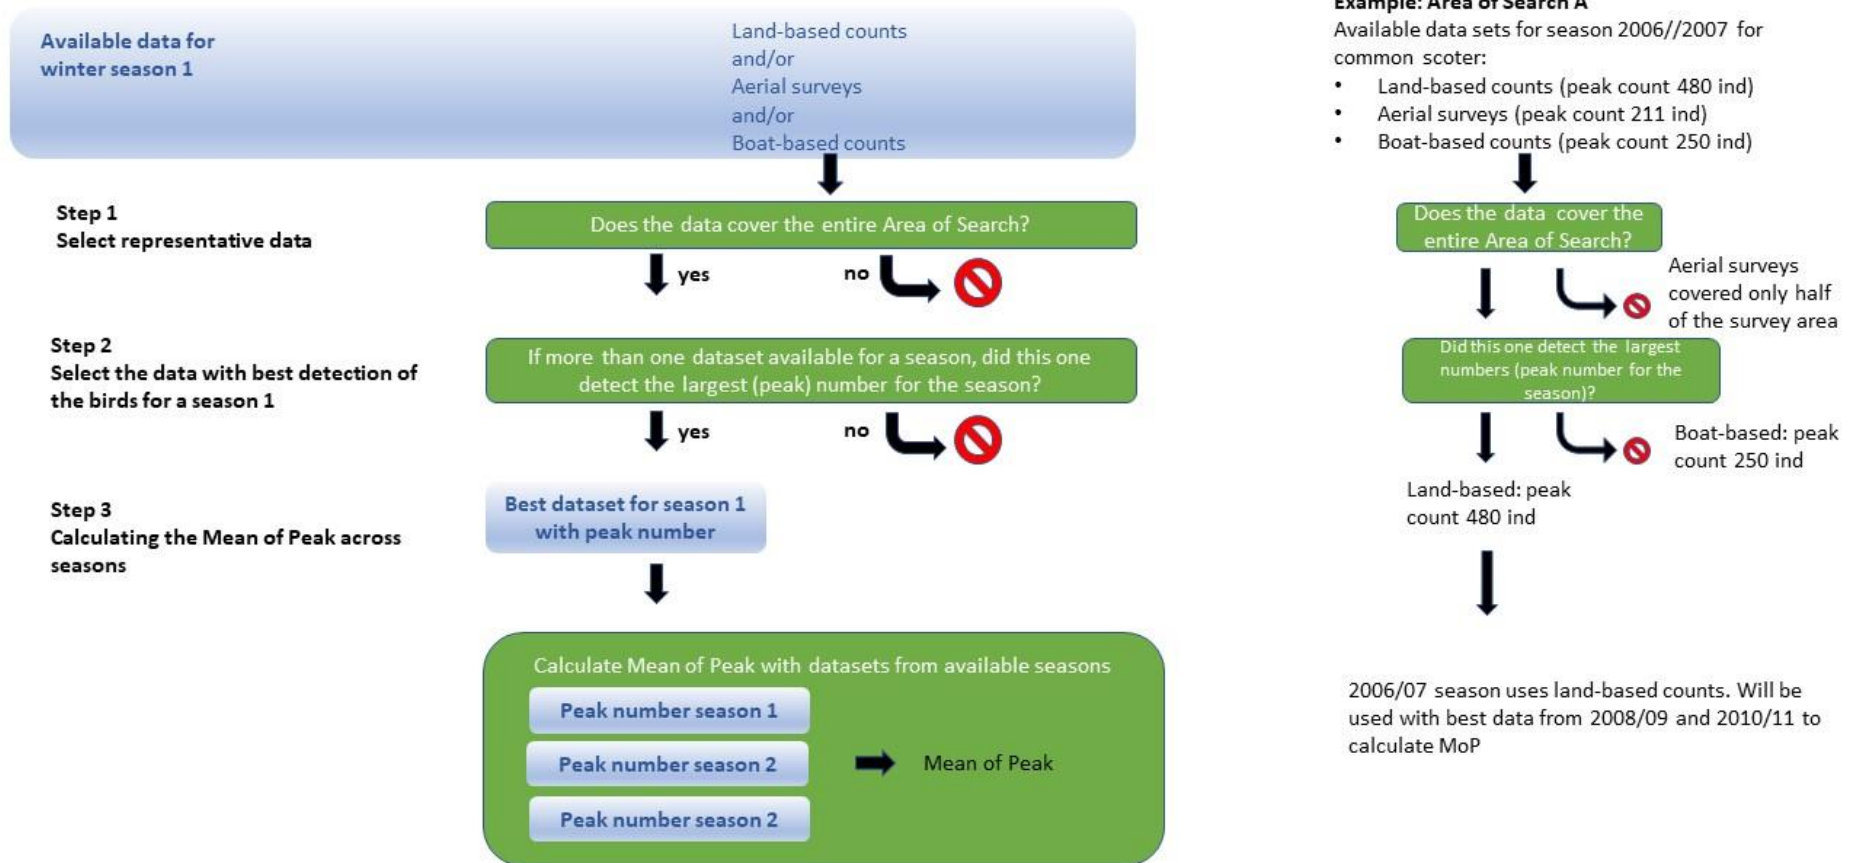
Available data for winter season 1

Land-based counts
and/or
Aerial surveys
and/or
Boat-based counts

Step 1
Select representative data

Does the data cover the entire Area of Search?

yes

no

Step 2
Select the data with best detection of the birds for a season 1

If more than one dataset available for a season, did this one detect the largest (peak) number for the season?

yes

no

Step 3
Calculating the Mean of Peak across seasons

Best dataset for season 1 with peak number

Calculate Mean of Peak with datasets from available seasons

Peak number season 1

Peak number season 2

Peak number season 2

Mean of Peak

Example: Area of Search A

Available data sets for season 2006//2007 for common scoter:

- Land-based counts (peak count 480 ind)
- Aerial surveys (peak count 211 ind)
- Boat-based counts (peak count 250 ind)

Does the data cover the entire Area of Search?

Aerial surveys covered only half of the survey area

Did this one detect the largest numbers (peak number for the season)?

Boat-based: peak count 250 ind

Land-based: peak count 480 ind

2006/07 season uses land-based counts. Will be used with best data from 2008/09 and 2010/11 to calculate MoP